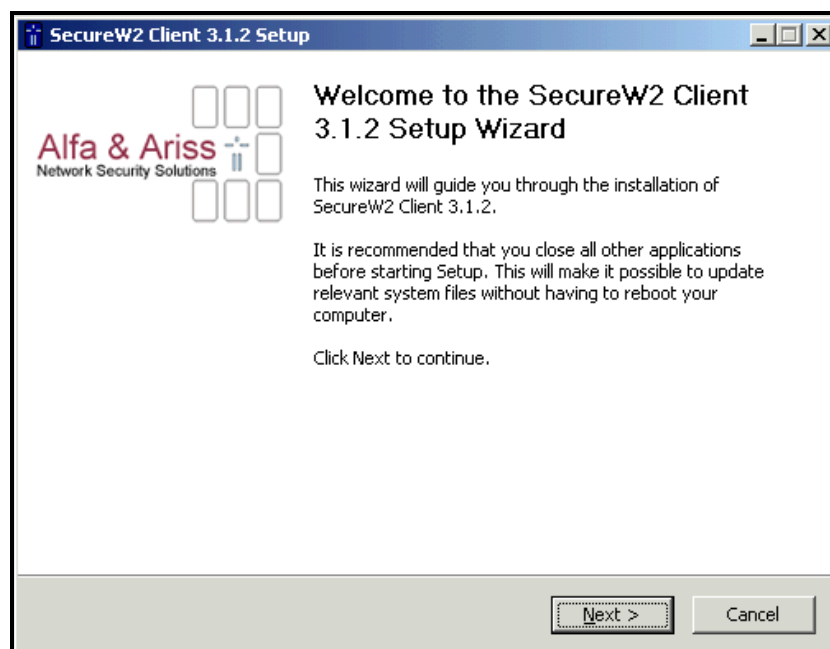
SecureW2 Client 3.1.2 Setup

Alfa & Ariss
Network Security Solutions

Welcome to the SecureW2 Client 3.1.2 Setup Wizard

This wizard will guide you through the installation of SecureW2 Client 3.1.2.

It is recommended that you close all other applications before starting Setup. This will make it possible to update relevant system files without having to reboot your computer.

Click Next to continue.

Next >
Cancel